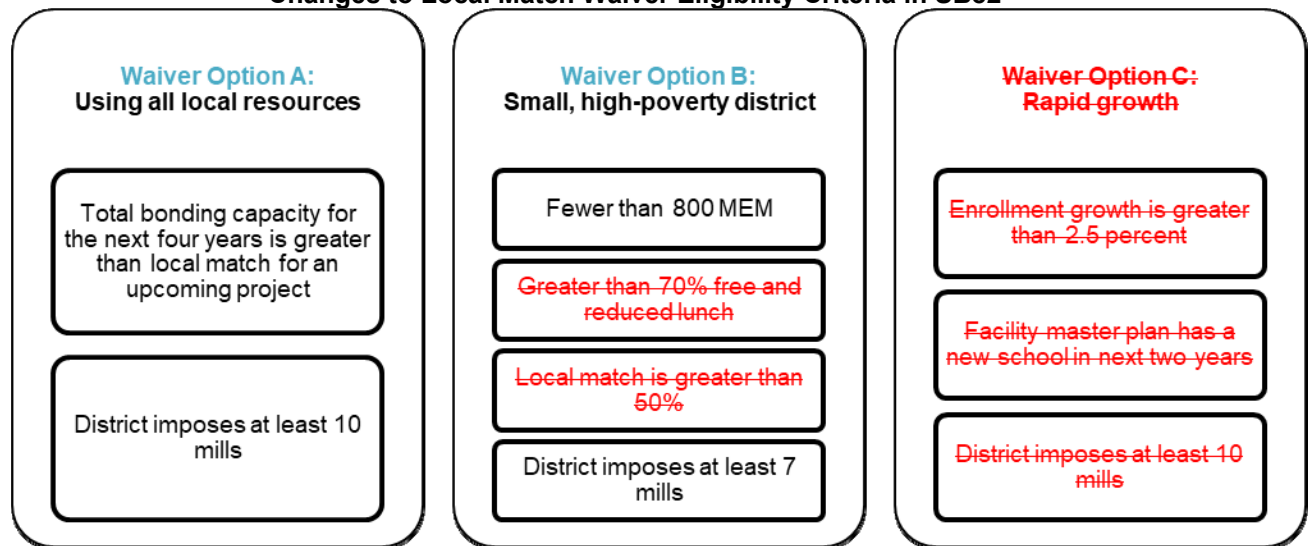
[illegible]

Waiver Option A:
Using all local resources

Total bonding capacity for the next four years is greater than local match for an upcoming project

District imposes at least 10 mills

Waiver Option B:
Small, high-poverty district

Fewer than 800 MEM

~~Greater than 70% free and reduced lunch~~

~~Local match is greater than 50%~~

District imposes at least 7 mills

~~Waiver Option C:~~
~~Rapid growth~~

~~Enrollment growth is greater than 2.5 percent~~

~~Facility master plan has a new school in next two years~~

~~District imposes at least 10 mills~~